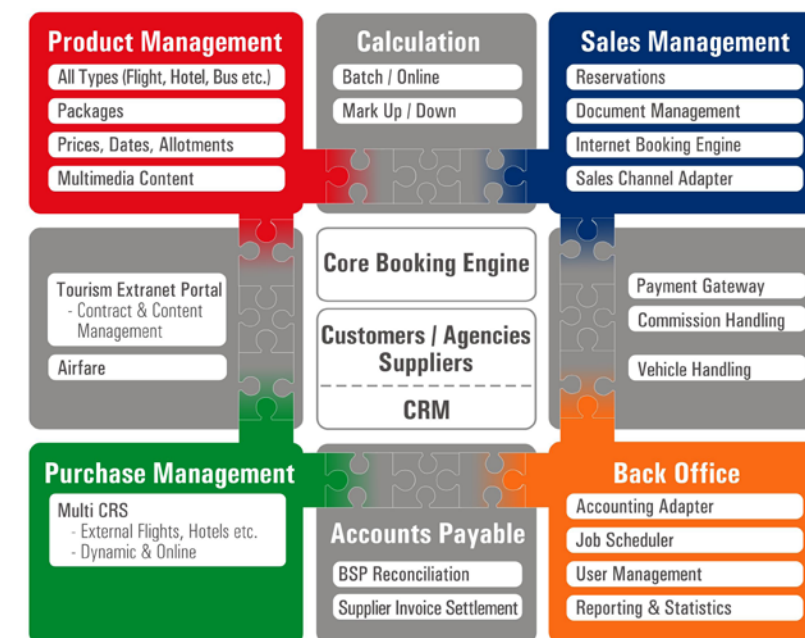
Product Management
All Types (Flight, Hotel, Bus etc.)
Packages
Prices, Dates, Allotments
Multimedia Content

Calculation
Batch / Online
Mark Up / Down

Sales Management
Reservations
Document Management
Internet Booking Engine
Sales Channel Adapter

Tourism Extranet Portal
- Contract & Content Management
Airfare

Core Booking Engine

Customers / Agencies
Suppliers

CRM

Payment Gateway
Commission Handling
Vehicle Handling

Purchase Management
Multi CRS
- External Flights, Hotels etc.
- Dynamic & Online

Accounts Payable
BSP Reconciliation
Supplier Invoice Settlement

Back Office
Accounting Adapter
Job Scheduler
User Management
Reporting & Statistics